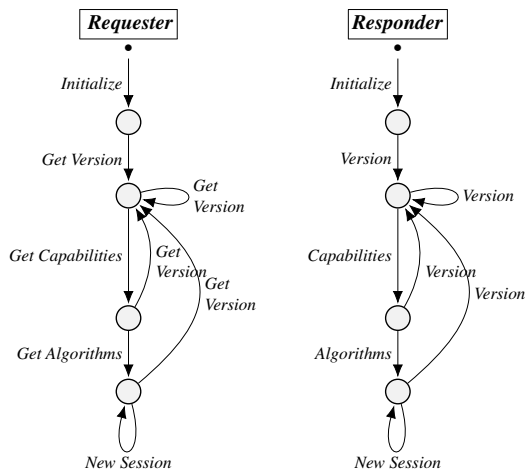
Requester

Initialize

Get Version

Get Version

Get Capabilities

Get Version

Get Version

Get Algorithms

New Session

Responder

Initialize

Version

Version

Capabilities

Version

Version

Algorithms

New Session